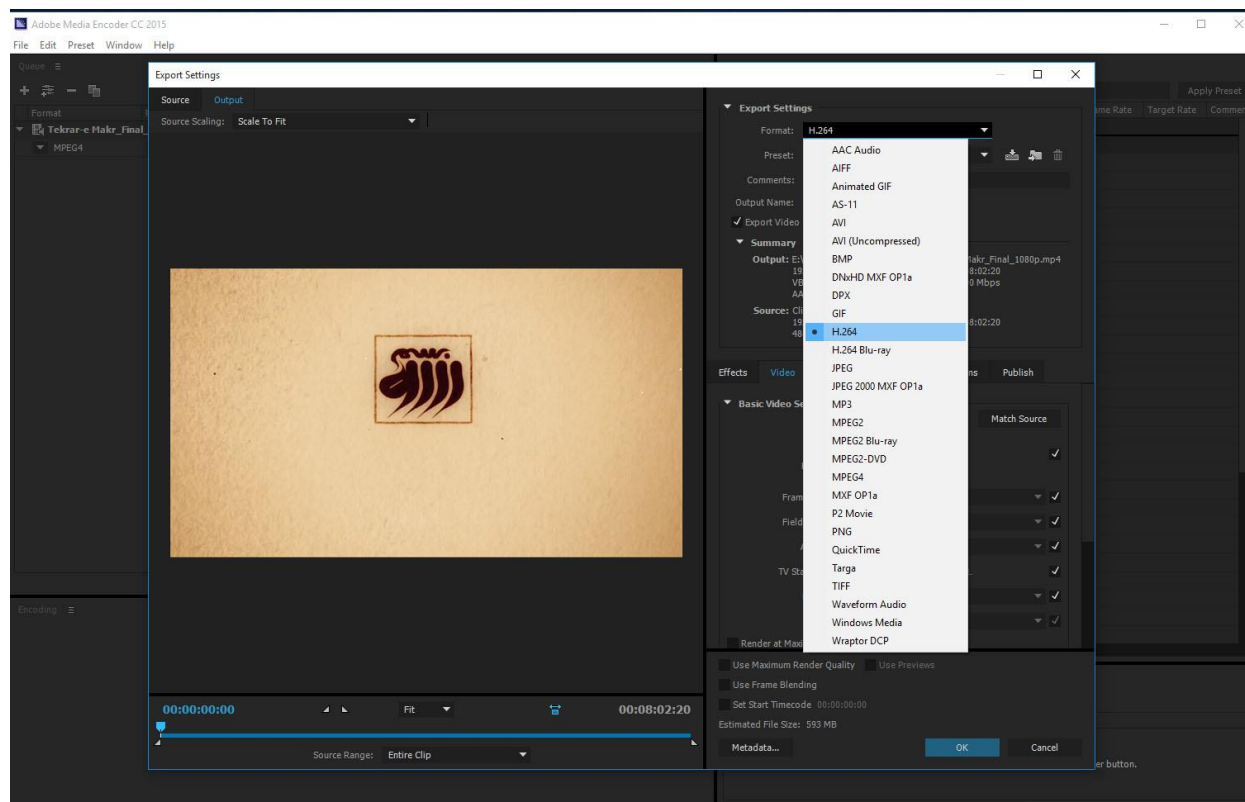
Adobe Media Encoder CC 2015
File Edit Preset Window Help
Queue
Format
Tekrar-e Makr_Final_
MPEG4
Encoding
Apply Preset
Frame Rate Target Rate Comment
Export Settings
Source Output
Source Scaling: Scale To Fit
Export Settings
Format: H.264
Preset:
Comments:
Output Name:
✓ Export Video
Summary
Output: E:\ Makr_Final_1080p.mp4
19 8:02:20
VB 0 Mbps
AA
Source: Cl
19 8:02:20
48
AAC Audio
AIFF
Animated GIF
AS-11
AVI
AVI (Uncompressed)
BMP
DNxHD MXF OP1a
DPX
GIF
H.264
H.264 Blu-ray
JPEG
JPEG 2000 MXF OP1a
MP3
MPEG2
MPEG2 Blu-ray
MPEG2-DVD
MPEG4
MXF OP1a
P2 Movie
PNG
QuickTime
Targa
TIFF
Waveform Audio
Windows Media
Wraptor DCP
Effects Video ns Publish
Basic Video Se
Match Source
Fram
Field
TV Sta
Render at Maxi
Use Maximum Render Quality Use Previews
Use Frame Blending
Set Start Timecode 00:00:00:00
Estimated File Size: 593 MB
Metadata...
OK
Cancel
00:00:00:00
Fit
00:08:02:20
Source Range: Entire Clip
er button.